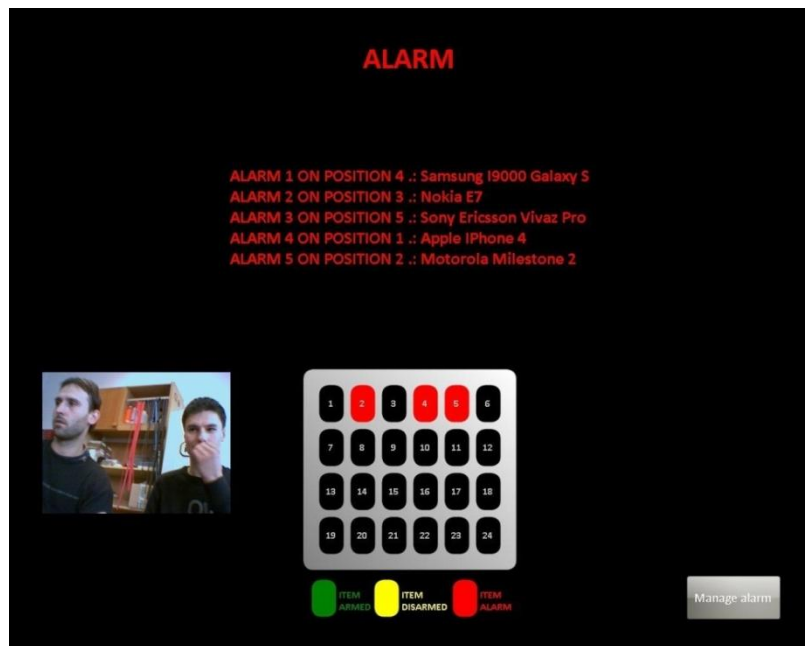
ALARM

ALARM 1 ON POSITION 4 .: Samsung I9000 Galaxy S
ALARM 2 ON POSITION 3 .: Nokia E7
ALARM 3 ON POSITION 5 .: Sony Ericsson Vivaz Pro
ALARM 4 ON POSITION 1 .: Apple IPhone 4
ALARM 5 ON POSITION 2 .: Motorola Milestone 2

| 1 | 2 | 3 | 4 | 5 | 6 |
|---|---|---|---|---|---|
| 7 | 8 | 9 | 10 | 11 | 12 |
| 13 | 14 | 15 | 16 | 17 | 18 |
| 19 | 20 | 21 | 22 | 23 | 24 |

ITEM ARMED
ITEM DISARMED
ITEM ALARM

Manage alarm